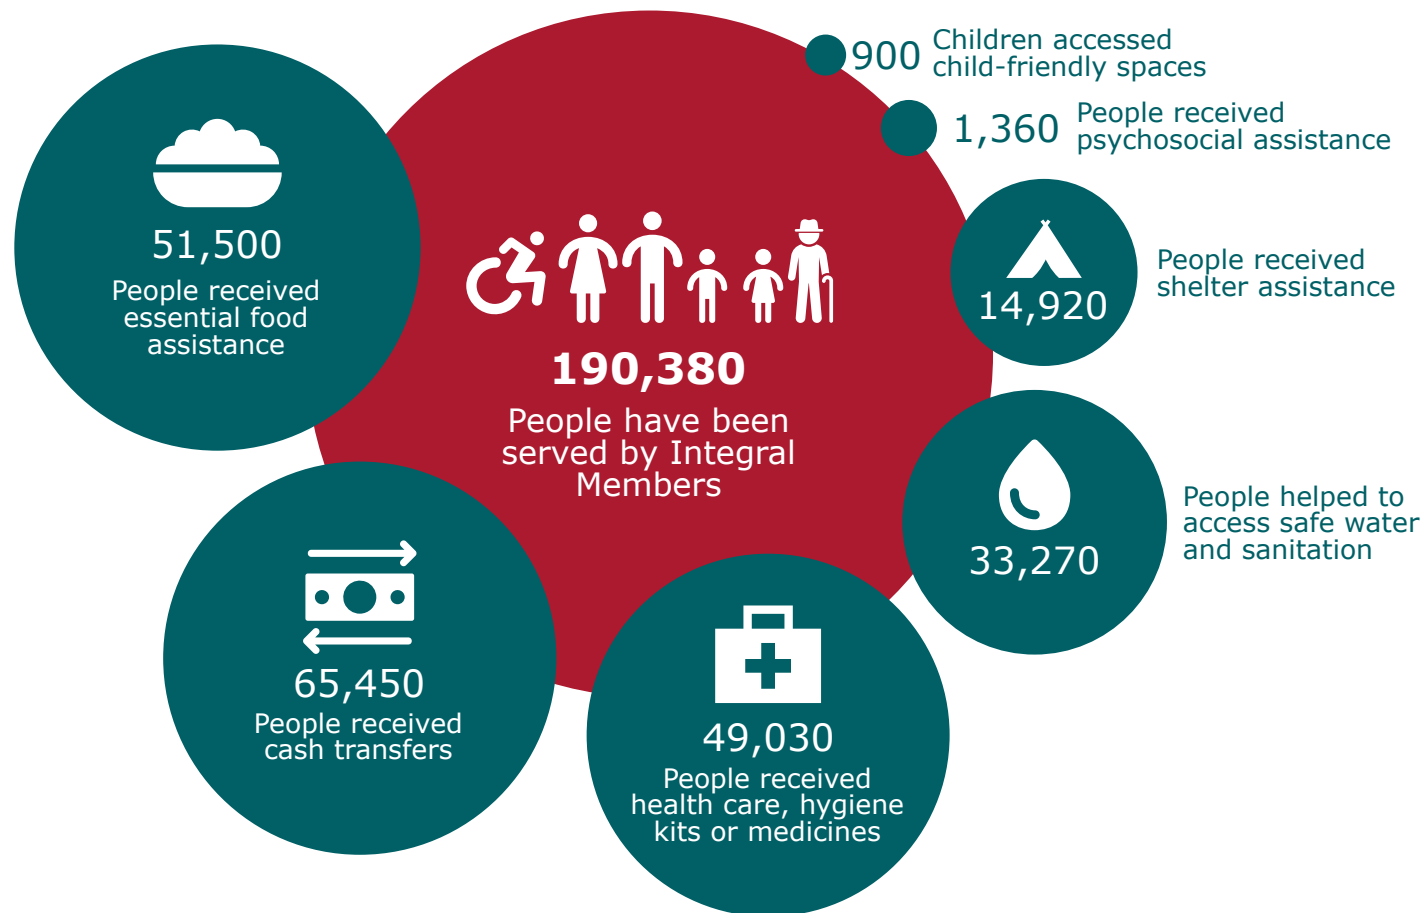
900 Children accessed child-friendly spaces

1,360 People received psychosocial assistance

51,500
People received essential food assistance

190,380
People have been served by Integral Members

14,920
People received shelter assistance

33,270
People helped to access safe water and sanitation

65,450
People received cash transfers

49,030
People received health care, hygiene kits or medicines